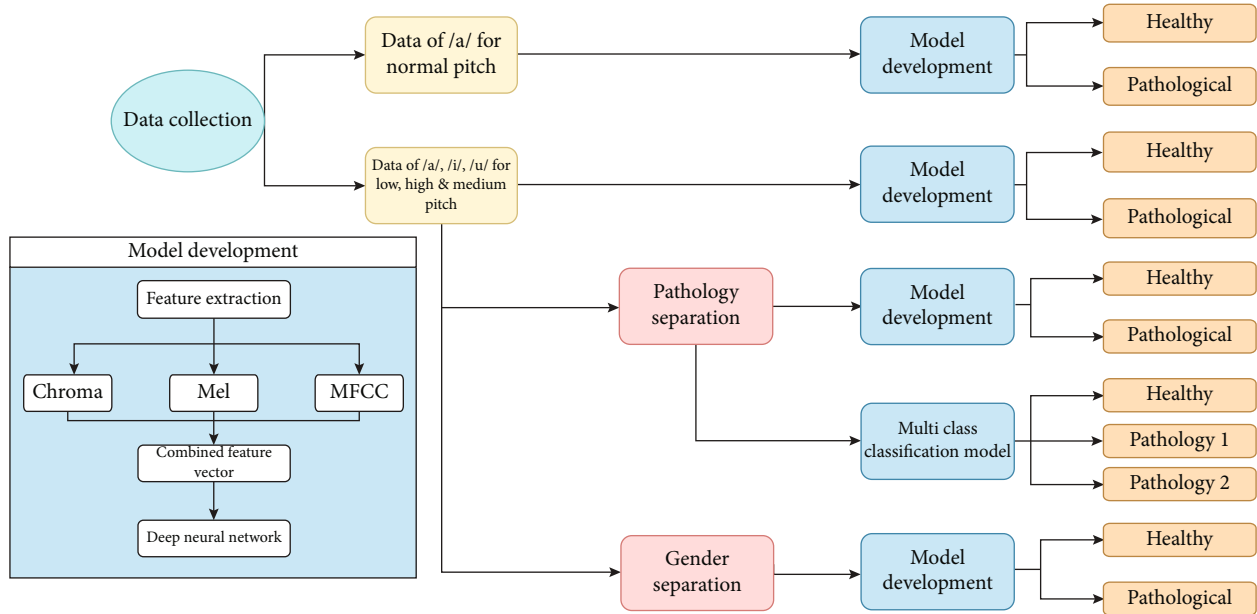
Data collection

Data of /a/ for normal pitch

Model development

Healthy

Pathological

Data of /a/, /i/, /u/ for low, high & medium pitch

Model development

Healthy

Pathological

Model development

Feature extraction

Chroma

Mel

MFCC

Combined feature vector

Deep neural network

Pathology separation

Model development

Healthy

Pathological

Multi class classification model

Healthy

Pathology 1

Pathology 2

Gender separation

Model development

Healthy

Pathological